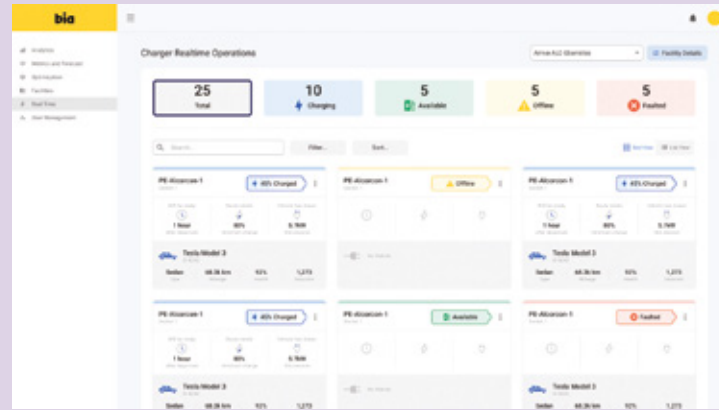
bia

Analytics
Metrics and Forecast
Optimization
Facilities
Real Time
User Management

Charger Realtime Operations

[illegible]

Facility Details

25
Total

10
Charging

5
Available

5
Offline

5
Faulted

Search...

Filter...

Sort...

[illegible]

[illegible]

PE-Alcarcon-1

45% Charged

1 hour

80%

5.7kW

Tesla Model 3

Sedan

68.3k km

92%

1,273

PE-Alcarcon-1

Offline

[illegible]

PE-Alcarcon-1

45% Charged

1 hour

80%

5.7kW

Tesla Model 3

Sedan

68.3k km

92%

1,273

PE-Alcarcon-1

45% Charged

1 hour

80%

5.7kW

Tesla Model 3

Sedan

68.3k km

92%

1,273

PE-Alcarcon-1

Available

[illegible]

PE-Alcarcon-1

Faulted

Tesla Model 3

Sedan

68.3k km

92%

1,273